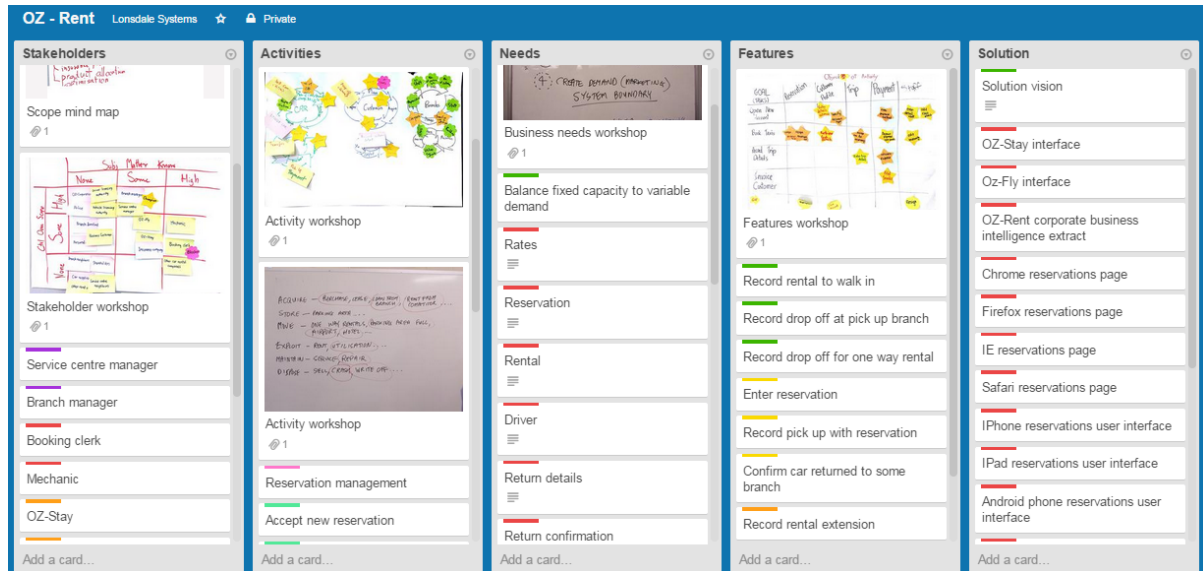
OZ - Rent Lonsdale Systems ☆ Private

Stakeholders

Scope mind map
1

Stakeholder workshop
1

Service centre manager

Branch manager

Booking clerk

Mechanic

OZ-Stay

Add a card...

Activities

Activity workshop
1

ACQUIRE – PURCHASE, LEASE, CAR FROM BRANCH
STORE – PARKING AREA
MOVE – ONE WAY RENTALS, PARKING AREA FULL, AIRPORTS, HOTELS
EXPLOIT – RENT, UTILISATION
MAINTAIN – CLEANED, REPAIR
DISPOSE – SELL, CRASH, WRITE OFF

Activity workshop
1

Reservation management

Accept new reservation

Add a card...

Needs

CREATE DEMAND (MARKETING)
SYSTEM BOUNDARY

Business needs workshop
1

Balance fixed capacity to variable demand

Rates

Reservation

Rental

Driver

Return details

Return confirmation

Add a card...

Features

Features workshop
1

Record rental to walk in

Record drop off at pick up branch

Record drop off for one way rental

Enter reservation

Record pick up with reservation

Confirm car returned to some branch

Record rental extension

Add a card...

Solution

Solution vision

OZ-Stay interface

Oz-Fly interface

OZ-Rent corporate business intelligence extract

Chrome reservations page

Firefox reservations page

IE reservations page

Safari reservations page

IPhone reservations user interface

IPad reservations user interface

Android phone reservations user interface

Add a card...